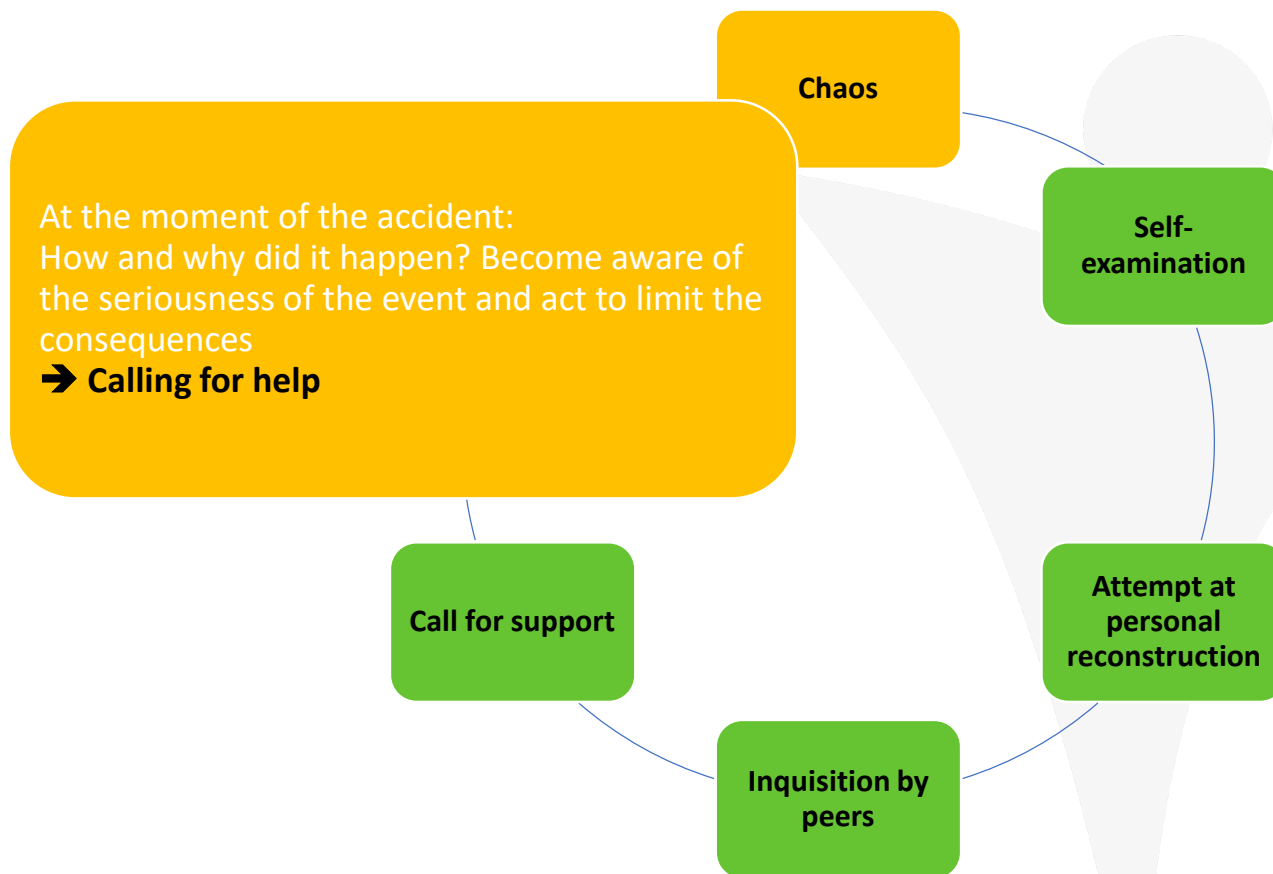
Chaos

At the moment of the accident:
How and why did it happen? Become aware of the seriousness of the event and act to limit the consequences
➔ Calling for help

Self-examination

Attempt at personal reconstruction

Inquisition by peers

Call for support